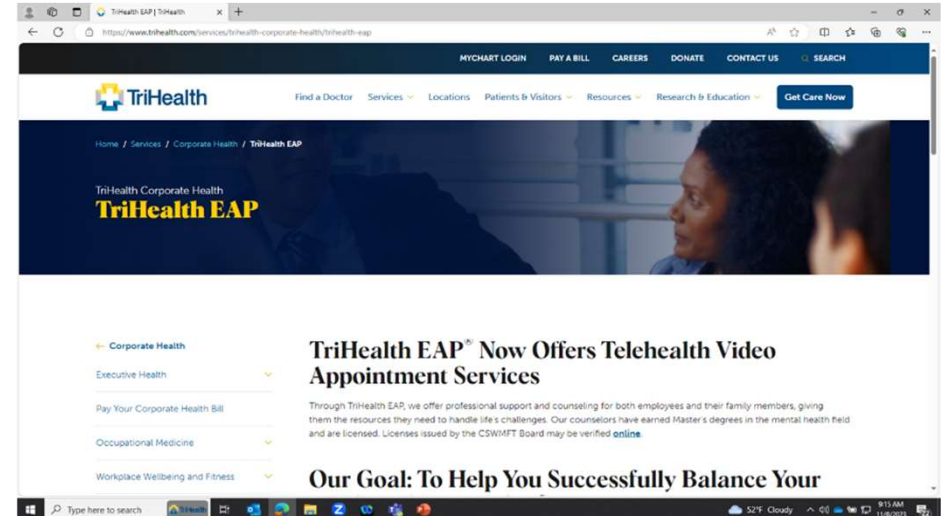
TriHealth EAP | TriHealth

https://www.trihealth.com/services/trihealth-corporate-health/trihealth-eap

MYCHART LOGIN PAY A BILL CAREERS DONATE CONTACT US SEARCH

TriHealth

Find a Doctor Services Locations Patients & Visitors Resources Research & Education Get Care Now

Home / Services / Corporate Health / TriHealth EAP

TriHealth Corporate Health

TriHealth EAP

← Corporate Health

Executive Health

Pay Your Corporate Health Bill

Occupational Medicine

Workplace Wellbeing and Fitness

TriHealth EAP® Now Offers Telehealth Video Appointment Services

Through TriHealth EAP, we offer professional support and counseling for both employees and their family members, giving them the resources they need to handle life's challenges. Our counselors have earned Master's degrees in the mental health field and are licensed. Licenses issued by the CSWMFT Board may be verified online.

Our Goal: To Help You Successfully Balance Your

Type here to search

52°F Cloudy 9:15 AM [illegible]